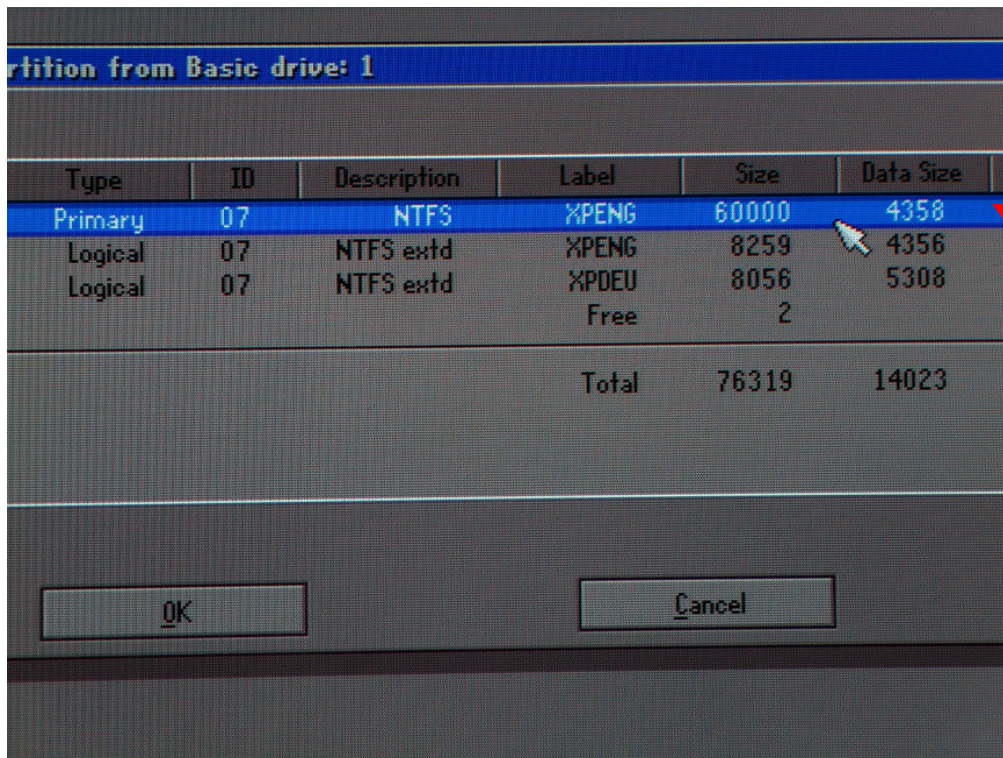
rtition from Basic drive: 1

| Type | ID | Description | Label | Size | Data Size |
|---|---|---|---|---|---|
| Primary | 07 | NTFS | XPENG | 60000 | 4358 |
| Logical | 07 | NTFS extd | XPENG | 8259 | 4356 |
| Logical | 07 | NTFS extd | XPDEU | 8056 | 5308 |
| | | | Free | 2 | |
| | | | Total | 76319 | 14023 |

OK

Cancel